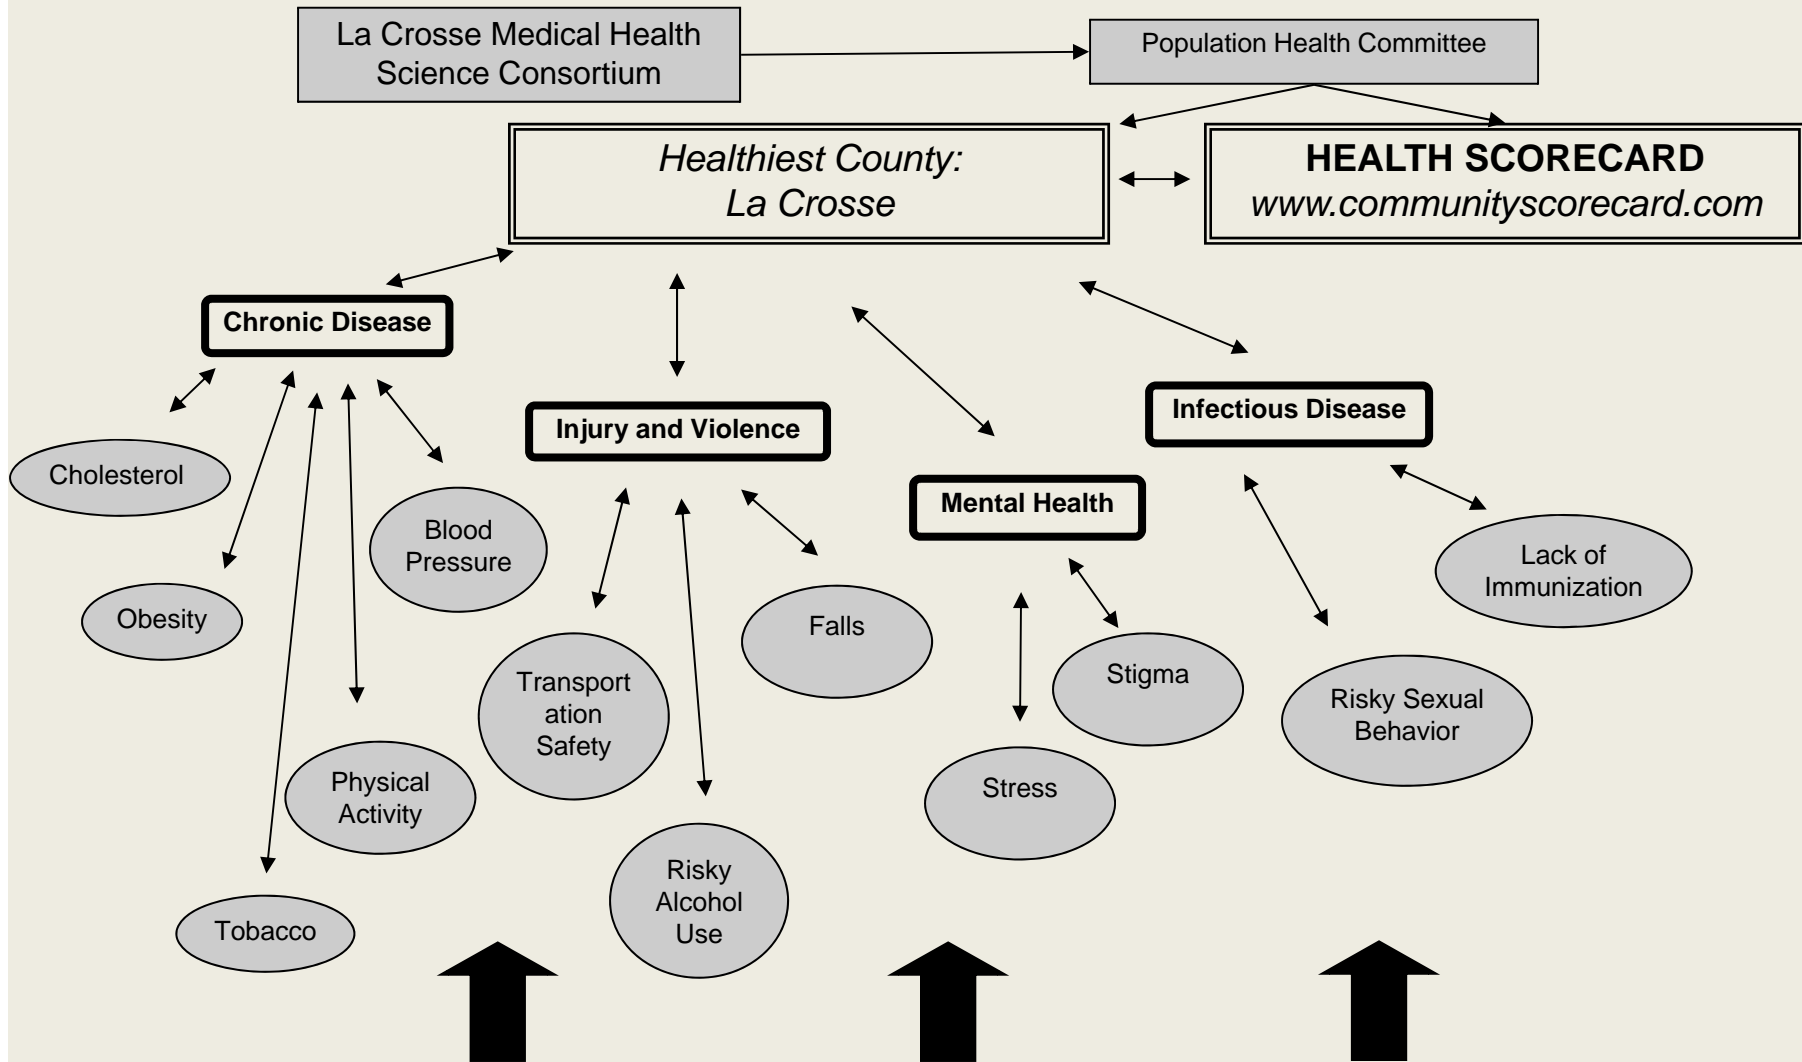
La Crosse Medical Health Science Consortium

Population Health Committee

*Healthiest County: La Crosse*

**HEALTH SCORECARD**
*www.communityscorecard.com*

**Chronic Disease**

Cholesterol

Obesity

Blood Pressure

Physical Activity

Tobacco

**Injury and Violence**

Transport ation Safety

Falls

Risky Alcohol Use

**Mental Health**

Stigma

Stress

**Infectious Disease**

Lack of Immunization

Risky Sexual Behavior